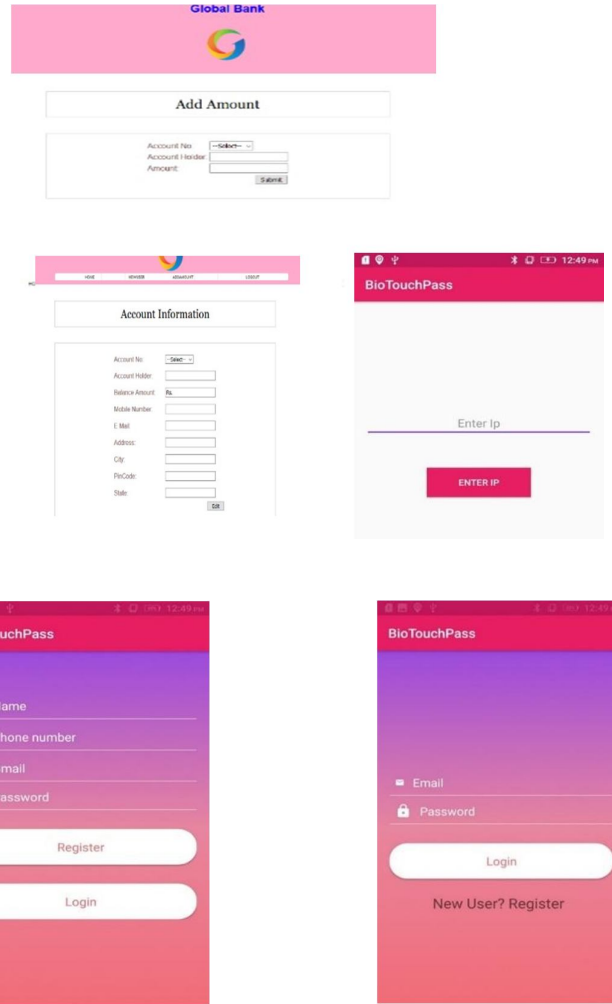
Global Bank

Add Amount

Account No: --Select--
Account Holder:
Amount:
Submit

HOME VIEWUSER ADDAMOUNT LOGOUT

Account Information

Account No: --Select--
Account Holder:
Balance Amount: Rs.
Mobile Number:
E Mail:
Address:
City:
PinCode:
State:
Edit

12:49 PM
BioTouchPass

Enter Ip

ENTER IP

12:49 PM
uchPass

lame
hone number
mail
assword

Register

Login

12:49
BioTouchPass

Email
Password

Login

New User? Register